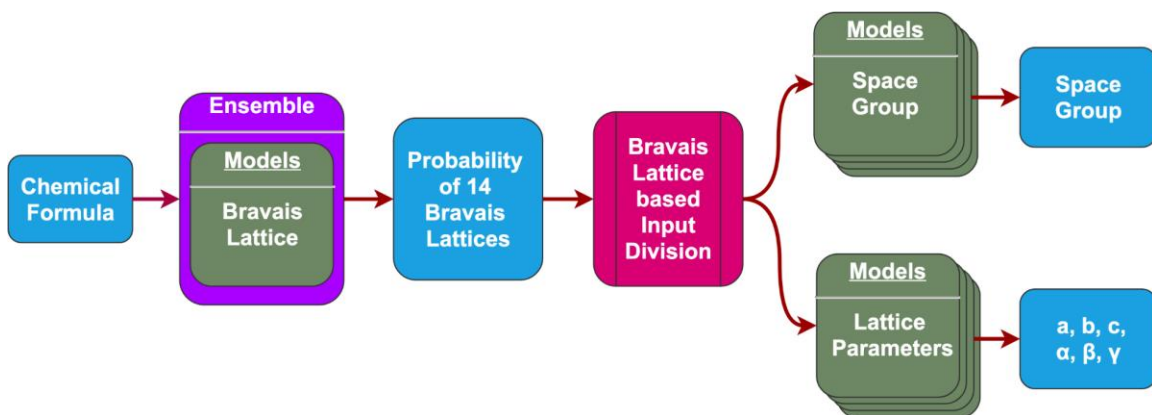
Chemical Formula

Ensemble

Models

Bravais Lattice

Probability of 14 Bravais Lattices

Bravais Lattice based Input Division

Models

Space Group

Space Group

Models

Lattice Parameters

a, b, c, α, β, γ